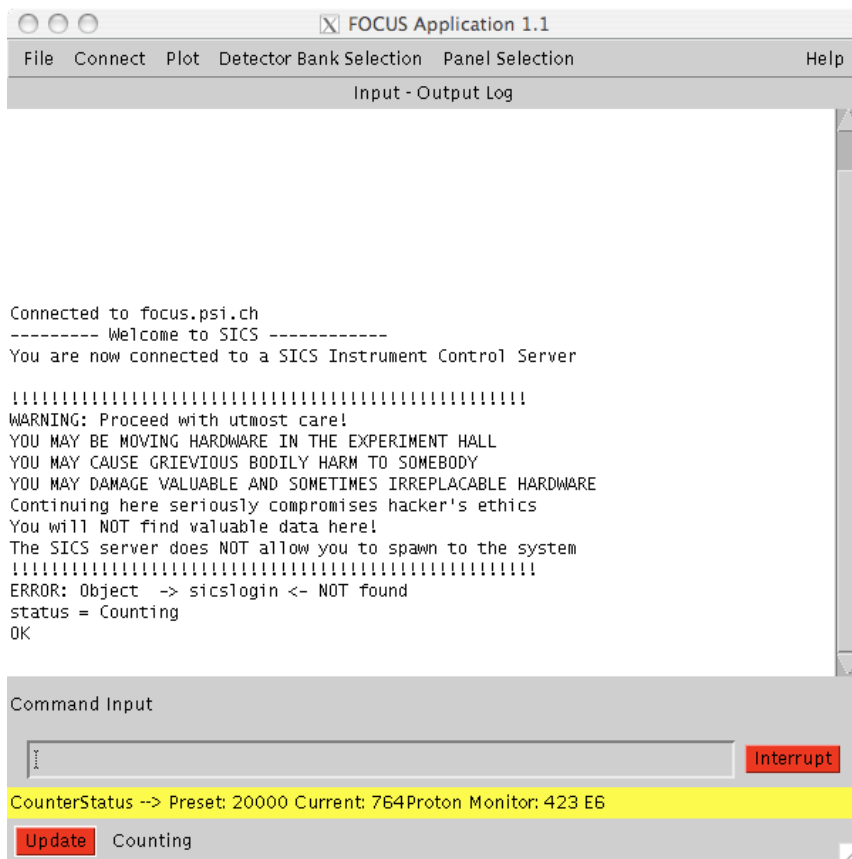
FOCUS Application 1.1

File Connect Plot Detector Bank Selection Panel Selection Help

Input - Output Log

Connected to focus.psi.ch
--------- Welcome to SICS ------------
You are now connected to a SICS Instrument Control Server

!!!!!!!!!!!!!!!!!!!!!!!!!!!!!!!!!!!!!!!!!!!!!!!!!!!!
WARNING: Proceed with utmost care!
YOU MAY BE MOVING HARDWARE IN THE EXPERIMENT HALL
YOU MAY CAUSE GRIEVIOUS BODILY HARM TO SOMEBODY
YOU MAY DAMAGE VALUABLE AND SOMETIMES IRREPLACABLE HARDWARE
Continuing here seriously compromises hacker's ethics
You will NOT find valuable data here!
The SICS server does NOT allow you to spawn to the system
!!!!!!!!!!!!!!!!!!!!!!!!!!!!!!!!!!!!!!!!!!!!!!!!!!!!!
ERROR: Object -> sicslogin <- NOT found
status = Counting
OK

Command Input

Interrupt

CounterStatus --> Preset: 20000 Current: 764Proton Monitor: 423 E6

Update Counting